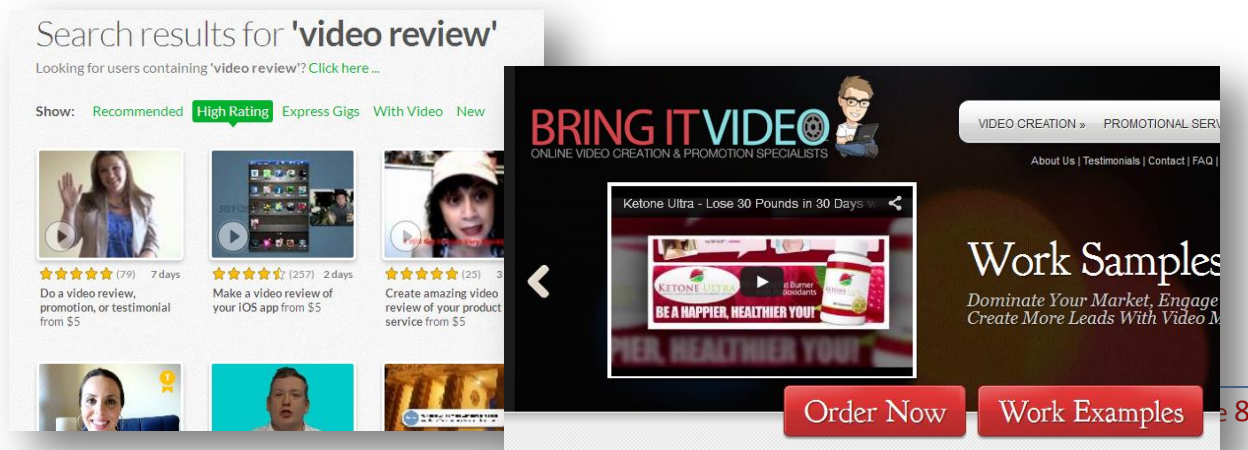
Search results for 'video review'

Looking for users containing 'video review'? Click here ...

Show: Recommended High Rating Express Gigs With Video New

(79) 7 days
Do a video review, promotion, or testimonial from $5

(257) 2 days
Make a video review of your iOS app from $5

(25) 3
Create amazing video review of your product service from $5

BRING IT VIDEO
ONLINE VIDEO CREATION & PROMOTION SPECIALISTS

VIDEO CREATION » PROMOTIONAL SERV

About Us | Testimonials | Contact | FAQ |

Ketone Ultra - Lose 30 Pounds in 30 Days w

KETONE ULTRA

BE A HAPPIER, HEALTHIER YOU!

Work Samples

Dominate Your Market, Engage
Create More Leads With Video M

Order Now Work Examples

e 8